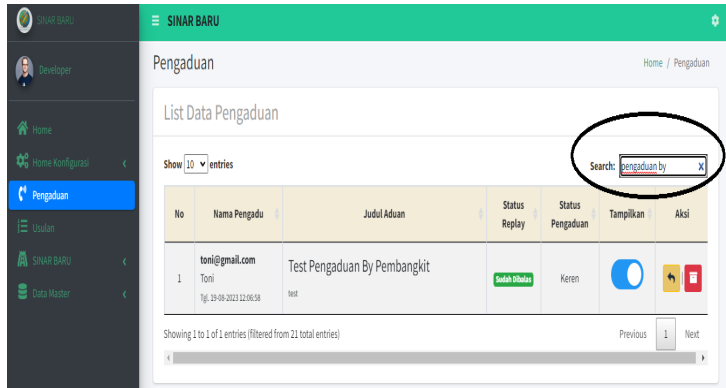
SINAR BARU
Developer
Home
Home Konfigurasi
Pengaduan
Usulan
SINAR BARU
Data Master

SINAR BARU

Pengaduan
Home / Pengaduan

List Data Pengaduan

Show 10 entries
Search: pengaduan by

| No | Nama Pengadu | Judul Aduan | Status Replay | Status Pengaduan | Tampilkan | Aksi |
|---|---|---|---|---|---|---|
| 1 | toni@gmail.com Toni Tgl. 19-08-2023 12:06:58 | Test Pengaduan By Pembangkit test | Sudah Dibalas | Keren | | |

Showing 1 to 1 of 1 entries (filtered from 21 total entries)
Previous 1 Next